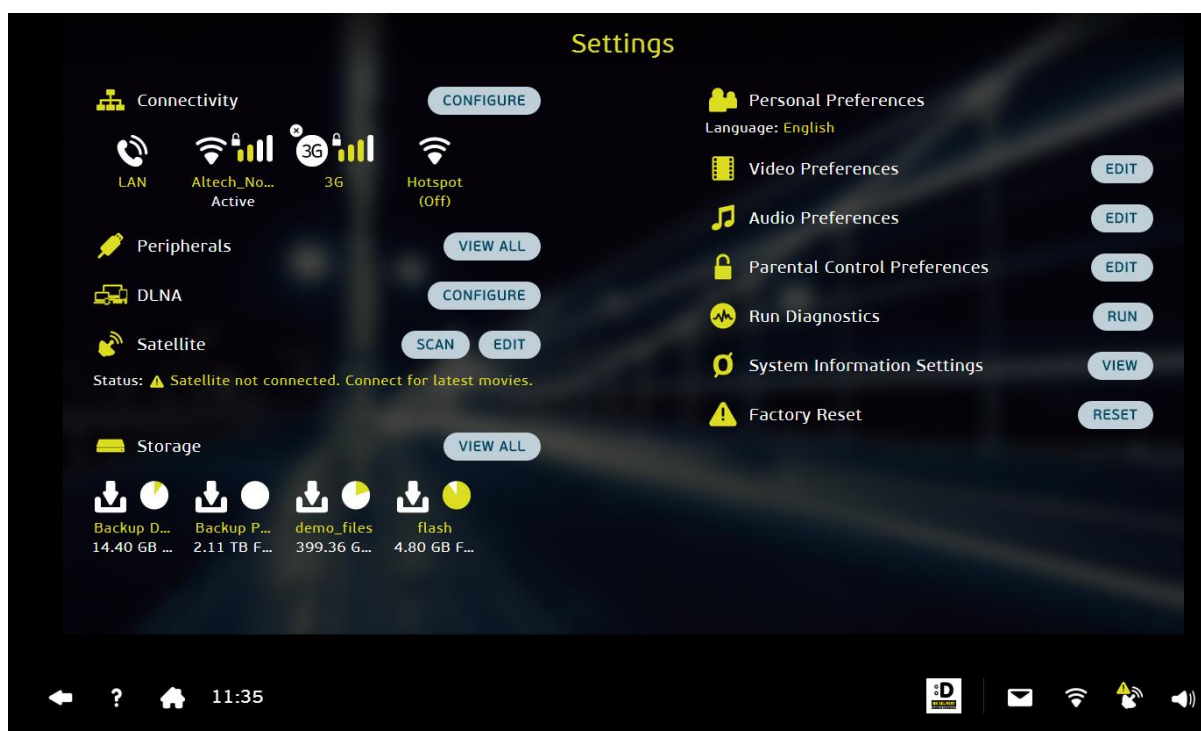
Settings

Connectivity
CONFIGURE

LAN
Altech_No...
Active
3G
3G
Hotspot
(Off)

Peripherals
VIEW ALL

DLNA
CONFIGURE

Satellite
SCAN
EDIT

Status: Satellite not connected. Connect for latest movies.

Storage
VIEW ALL

Backup D...
14.40 GB ...
Backup P...
2.11 TB F...
demo_files
399.36 G...
flash
4.80 GB F...

Personal Preferences
Language: English

Video Preferences
EDIT

Audio Preferences
EDIT

Parental Control Preferences
EDIT

Run Diagnostics
RUN

System Information Settings
VIEW

Factory Reset
RESET

?
11:35
:D